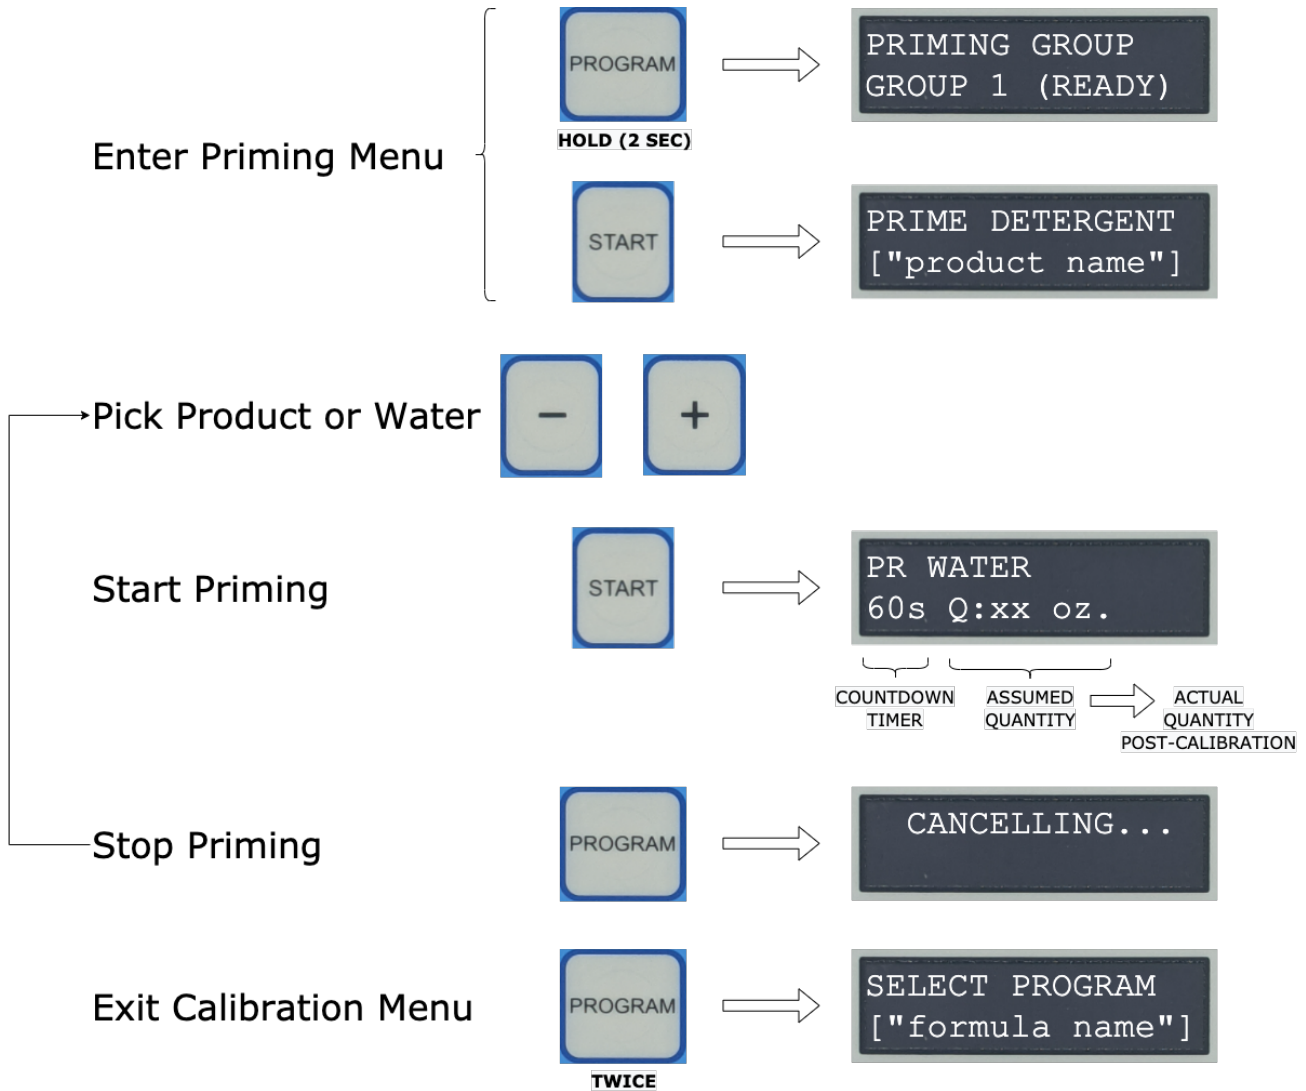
Enter Priming Menu

PROGRAM

HOLD (2 SEC)

PRIMING GROUP
GROUP 1 (READY)

START

PRIME DETERGENT
["product name"]

Pick Product or Water

−

+

Start Priming

START

PR WATER
60s Q:xx oz.

COUNTDOWN TIMER

ASSUMED QUANTITY

ACTUAL QUANTITY POST-CALIBRATION

Stop Priming

PROGRAM

CANCELLING...

Exit Calibration Menu

PROGRAM

TWICE

SELECT PROGRAM
["formula name"]